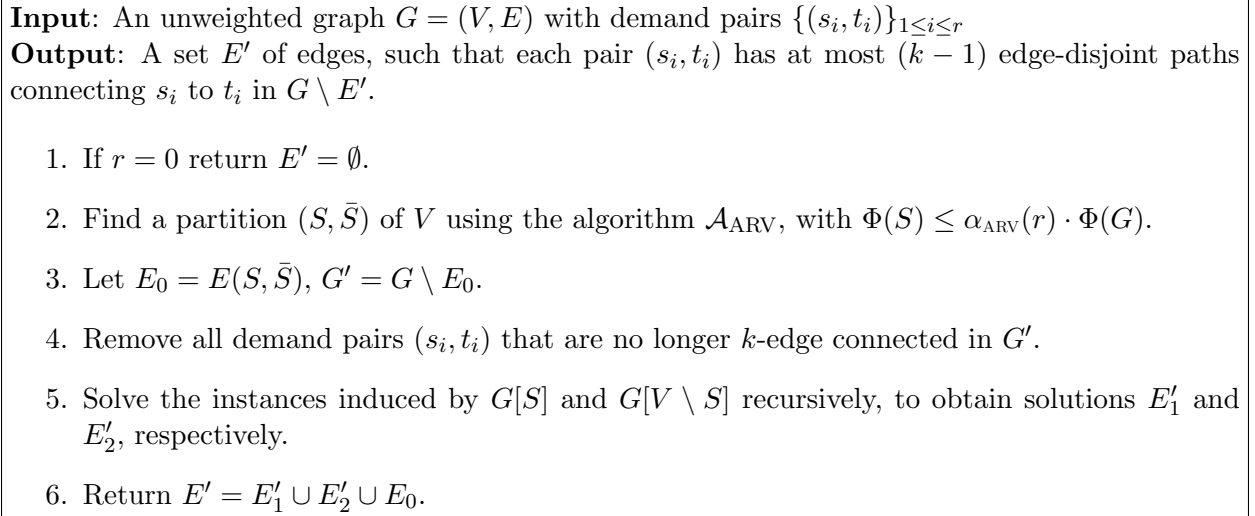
**Input**: An unweighted graph $G = (V, E)$ with demand pairs $\{(s_i, t_i)\}_{1 \leq i \leq r}$
**Output**: A set $E'$ of edges, such that each pair $(s_i, t_i)$ has at most $(k-1)$ edge-disjoint paths connecting $s_i$ to $t_i$ in $G \setminus E'$.

1. If $r = 0$ return $E' = \emptyset$.

2. Find a partition $(S, \bar{S})$ of $V$ using the algorithm $\mathcal{A}_{\text{ARV}}$, with $\Phi(S) \leq \alpha_{\text{ARV}}(r) \cdot \Phi(G)$.

3. Let $E_0 = E(S, \bar{S})$, $G' = G \setminus E_0$.

4. Remove all demand pairs $(s_i, t_i)$ that are no longer $k$-edge connected in $G'$.

5. Solve the instances induced by $G[S]$ and $G[V \setminus S]$ recursively, to obtain solutions $E'_1$ and $E'_2$, respectively.

6. Return $E' = E'_1 \cup E'_2 \cup E_0$.